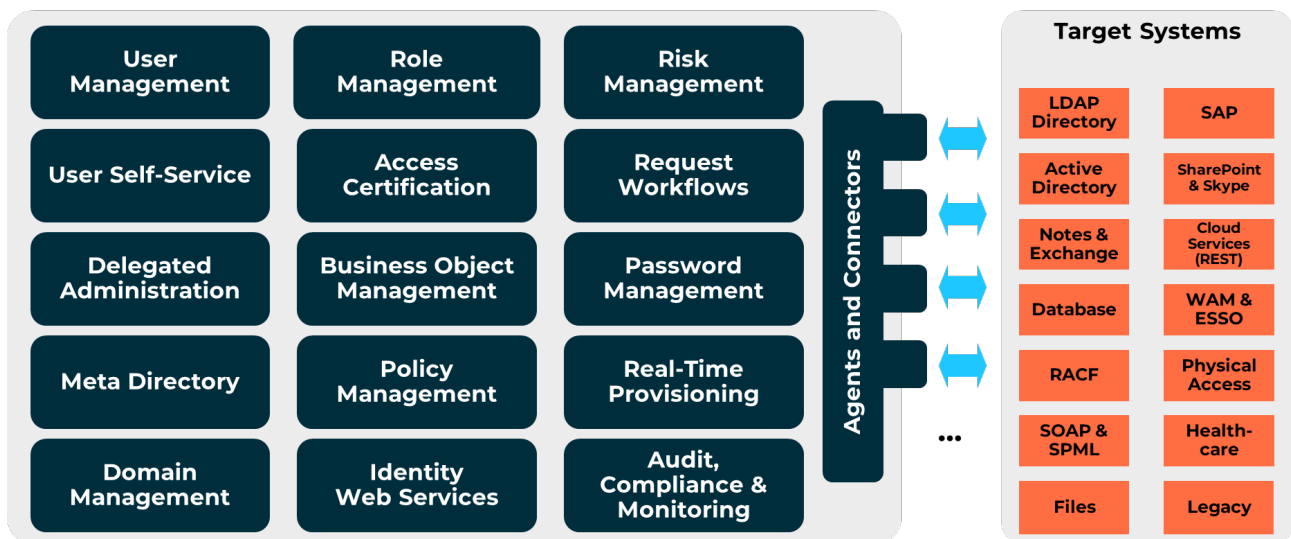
User Management

Role Management

Risk Management

User Self-Service

Access Certification

Request Workflows

Delegated Administration

Business Object Management

Password Management

Meta Directory

Policy Management

Real-Time Provisioning

Domain Management

Identity Web Services

Audit, Compliance & Monitoring

Agents and Connectors

...

Target Systems

LDAP Directory

SAP

Active Directory

SharePoint & Skype

Notes & Exchange

Cloud Services (REST)

Database

WAM & ESSO

RACF

Physical Access

SOAP & SPML

Health-care

Files

Legacy